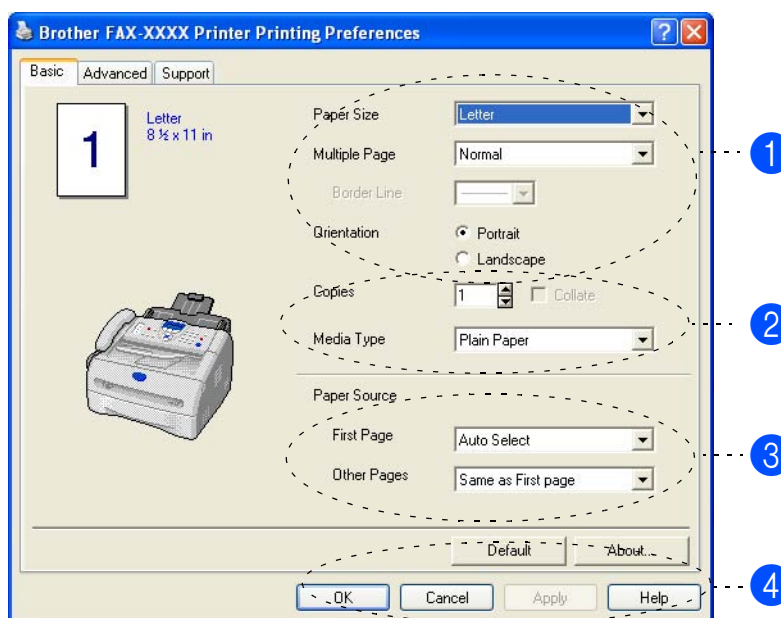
Brother FAX-XXXX Printer Printing Preferences

Basic | Advanced | Support

1

Letter
8 ½ x 11 in

Paper Size | Letter
Multiple Page | Normal
Border Line
Orientation | Portrait | Landscape

Copies | 1 | Collate
Media Type | Plain Paper

Paper Source
First Page | Auto Select
Other Pages | Same as First page

Default | About...

OK | Cancel | Apply | Help

1
2
3
4